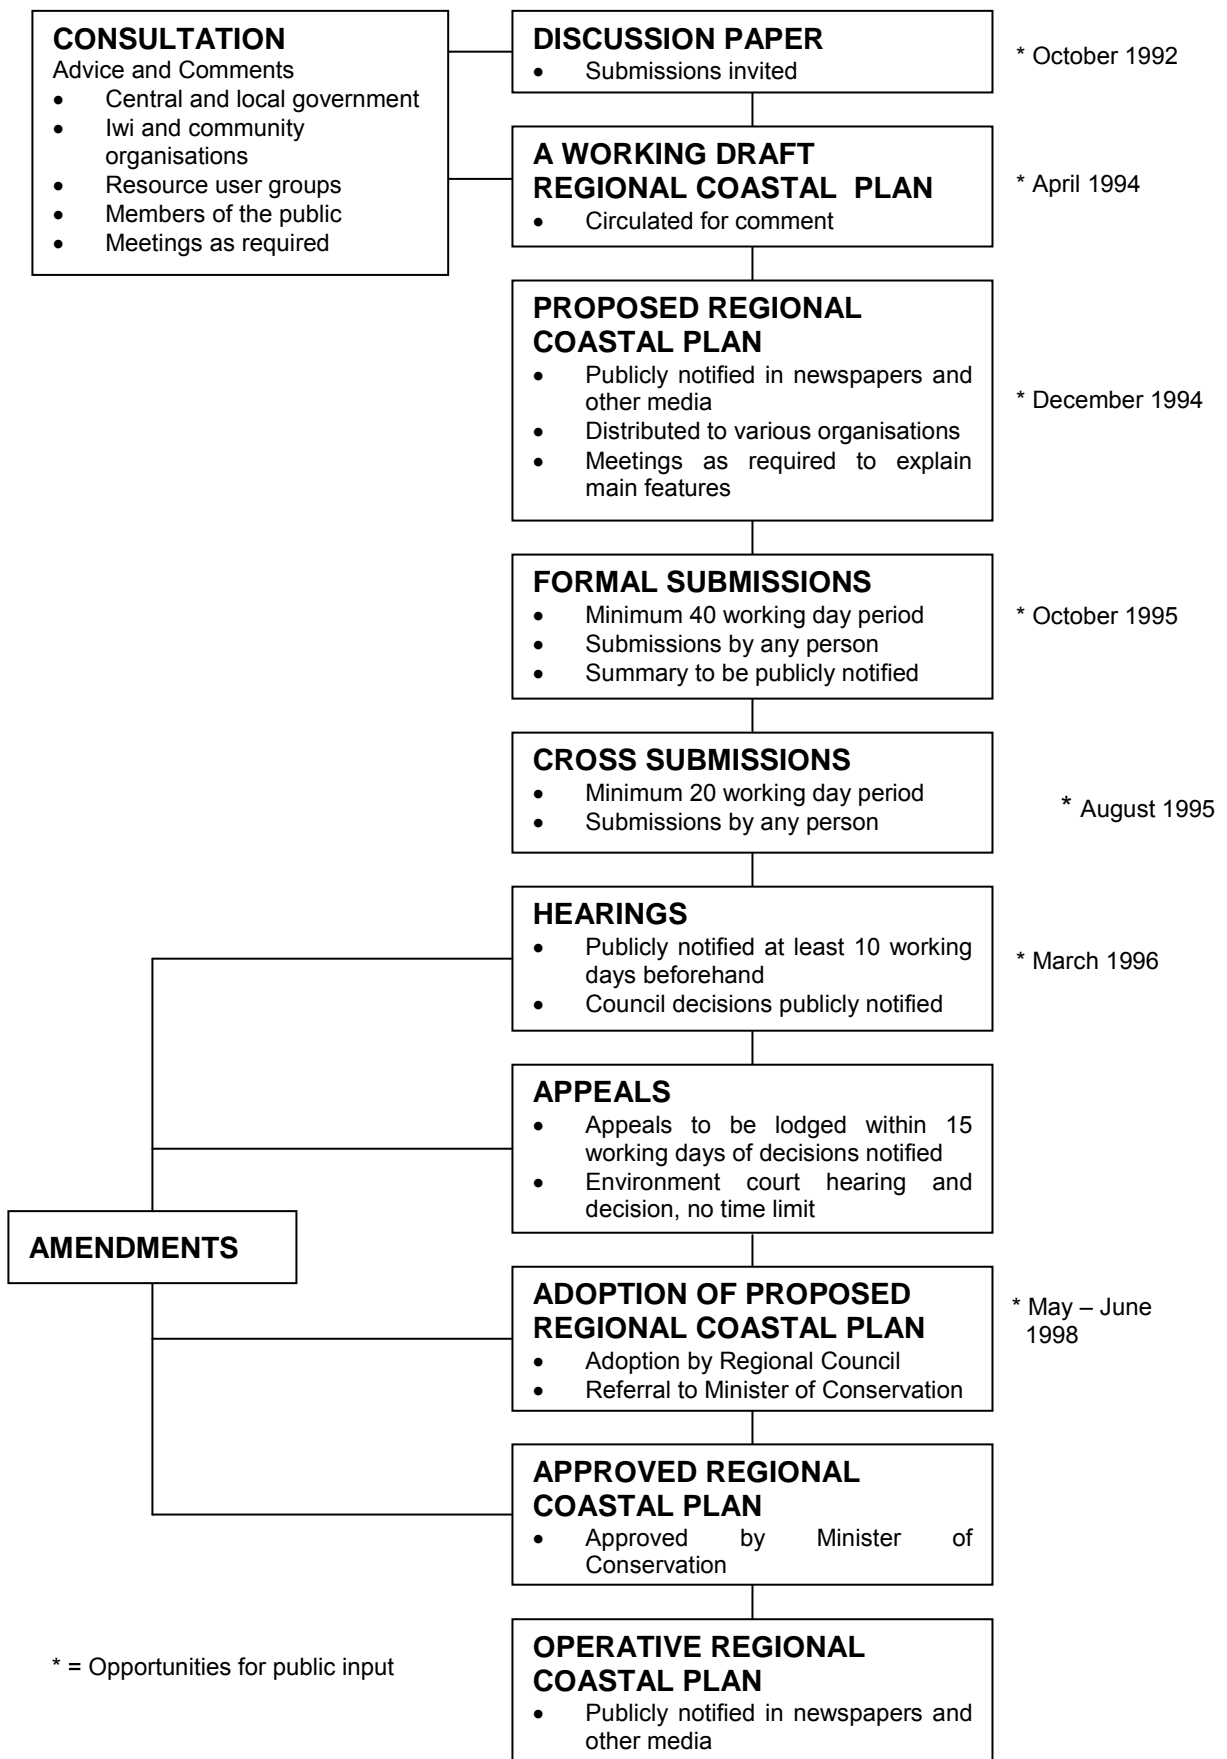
CONSULTATION
Advice and Comments
- Central and local government
- Iwi and community organisations
- Resource user groups
- Members of the public
- Meetings as required

DISCUSSION PAPER
- Submissions invited

* October 1992

A WORKING DRAFT REGIONAL COASTAL PLAN
- Circulated for comment

* April 1994

PROPOSED REGIONAL COASTAL PLAN
- Publicly notified in newspapers and other media
- Distributed to various organisations
- Meetings as required to explain main features

* December 1994

FORMAL SUBMISSIONS
- Minimum 40 working day period
- Submissions by any person
- Summary to be publicly notified

* October 1995

CROSS SUBMISSIONS
- Minimum 20 working day period
- Submissions by any person

* August 1995

HEARINGS
- Publicly notified at least 10 working days beforehand
- Council decisions publicly notified

* March 1996

APPEALS
- Appeals to be lodged within 15 working days of decisions notified
- Environment court hearing and decision, no time limit

AMENDMENTS

ADOPTION OF PROPOSED REGIONAL COASTAL PLAN
- Adoption by Regional Council
- Referral to Minister of Conservation

* May – June 1998

APPROVED REGIONAL COASTAL PLAN
- Approved by Minister of Conservation

* = Opportunities for public input

OPERATIVE REGIONAL COASTAL PLAN
- Publicly notified in newspapers and other media